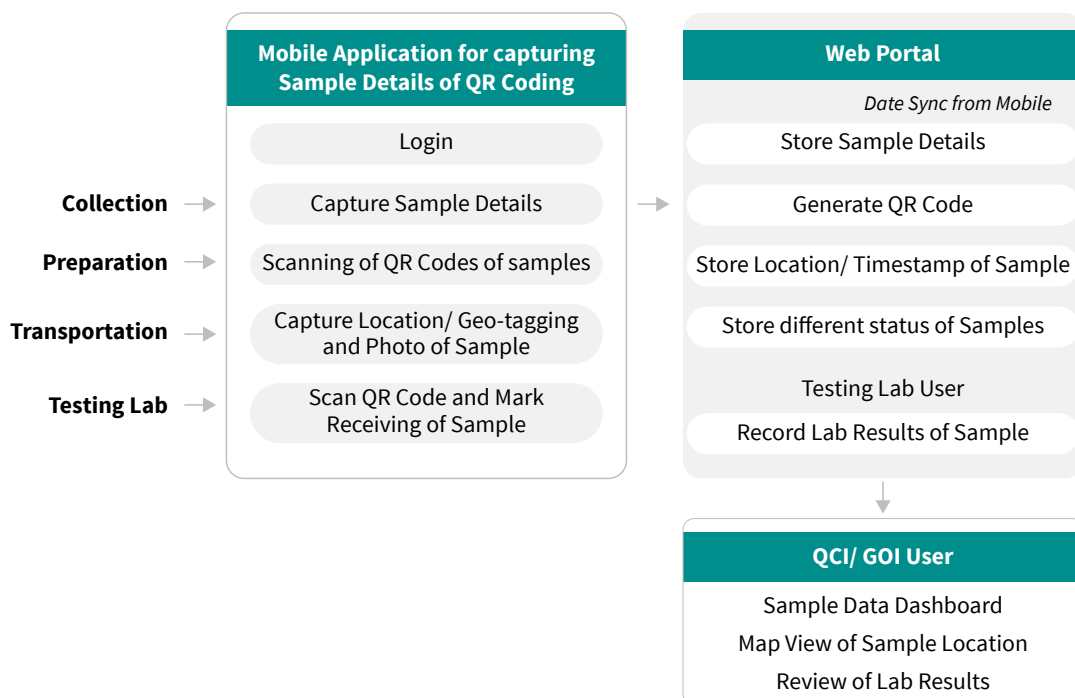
Collection

Preparation

Transportation

Testing Lab

Mobile Application for capturing Sample Details of QR Coding

Login

Capture Sample Details

Scanning of QR Codes of samples

Capture Location/ Geo-tagging and Photo of Sample

Scan QR Code and Mark Receiving of Sample

Web Portal

Date Sync from Mobile

Store Sample Details

Generate QR Code

Store Location/ Timestamp of Sample

Store different status of Samples

Testing Lab User

Record Lab Results of Sample

QCI/ GOI User

Sample Data Dashboard

Map View of Sample Location

Review of Lab Results